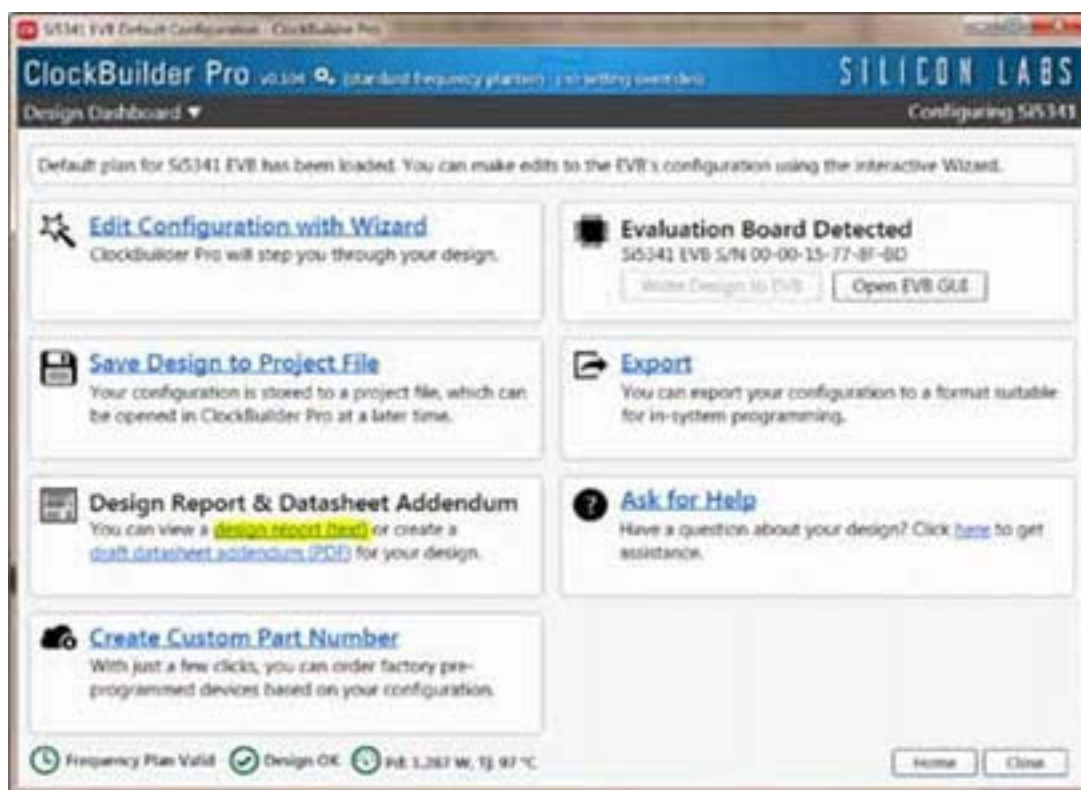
Si5341 EVB Default Configuration - ClockBuilder Pro

ClockBuilder Pro v2.104 (standard frequency planner) (no setting overrides) SILICON LABS

Design Dashboard ▼ Configuring Si5341

Default plan for Si5341 EVB has been loaded. You can make edits to the EVB's configuration using the interactive Wizard.

Edit Configuration with Wizard
ClockBuilder Pro will step you through your design.

Evaluation Board Detected
Si5341 EVB S/N 00-00-15-77-8F-BD
Write Design to EVB Open EVB GUI

Save Design to Project File
Your configuration is stored to a project file, which can be opened in ClockBuilder Pro at a later time.

Export
You can export your configuration to a format suitable for in-system programming.

Design Report & Datasheet Addendum
You can view a design report (text) or create a draft datasheet addendum (PDF) for your design.

Ask for Help
Have a question about your design? Click here to get assistance.

Create Custom Part Number
With just a few clicks, you can order factory pre-programmed devices based on your configuration.

Frequency Plan Valid Design OK Pd: 1.267 W, Tj: 97 °C

Home Close